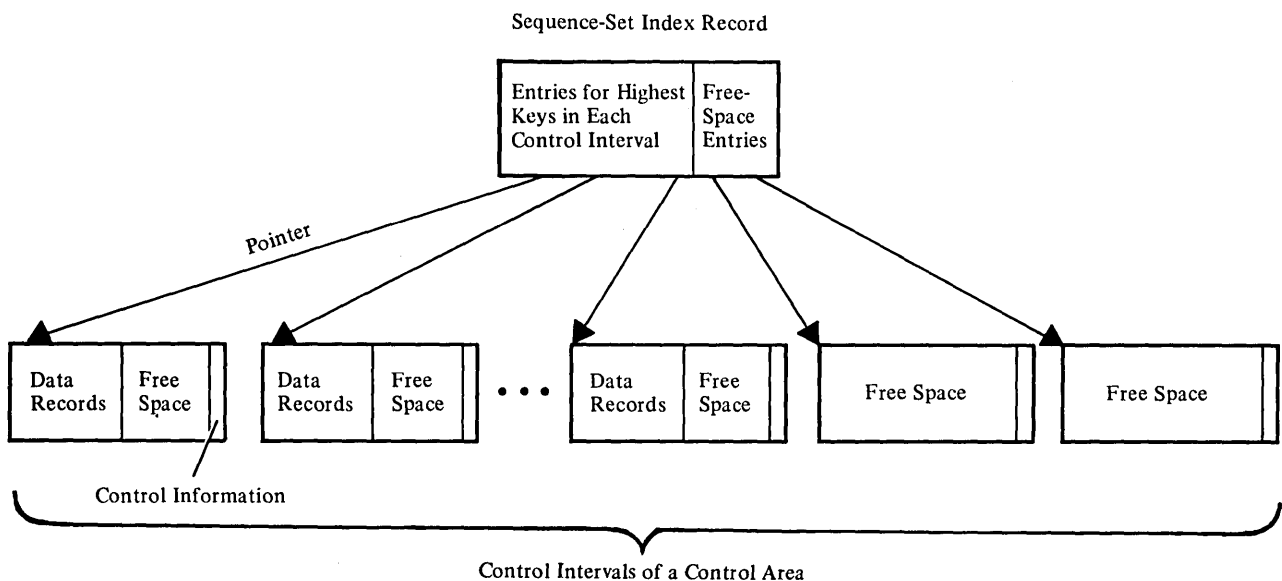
Sequence-Set Index Record

Entries for Highest Keys in Each Control Interval

Free-Space Entries

Pointer

Data Records

Free Space

Data Records

Free Space

• • •

Data Records

Free Space

Free Space

Free Space

Control Information

Control Intervals of a Control Area